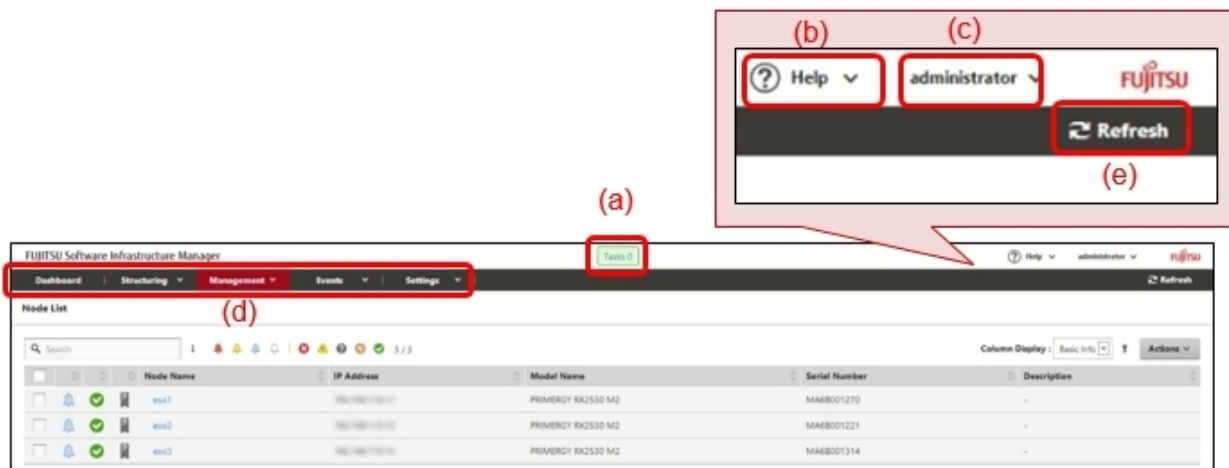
(b) (c)

Help administrator FUJITSU

Refresh

(e)

(a)

FUJITSU Software Infrastructure Manager

Tasks 0

Help administrator FUJITSU

Dashboard Structuring Management Events Settings

Refresh

Node List

(d)

Search

3 / 3

Column Display : Basic Info

Actions

| | | | | Node Name | IP Address | Model Name | Serial Number | Description |
|---|---|---|---|---|---|---|---|---|
| | | | | esxi1 | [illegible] | PRIMERGY RX2530 M2 | MA6B001270 | - |
| | | | | esxi2 | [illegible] | PRIMERGY RX2530 M2 | MA6B001221 | - |
| | | | | esxi3 | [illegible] | PRIMERGY RX2530 M2 | MA6B001314 | - |